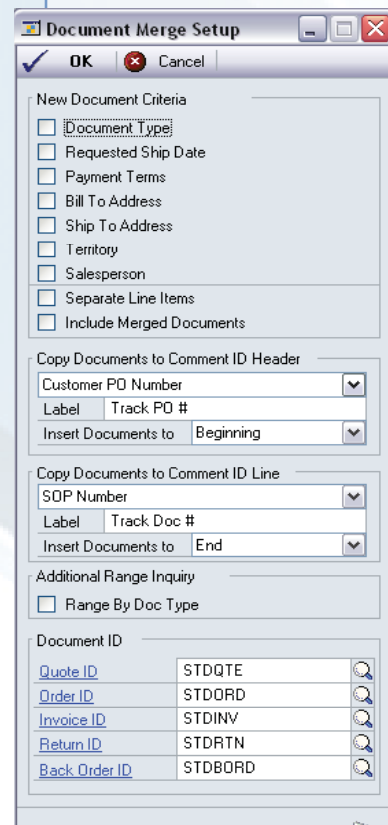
Document Merge Setup

OK Cancel

New Document Criteria

Document Type
Requested Ship Date
Payment Terms
Bill To Address
Ship To Address
Territory
Salesperson
Separate Line Items
Include Merged Documents

Copy Documents to Comment ID Header

Customer PO Number
Label Track PO #
Insert Documents to Beginning

Copy Documents to Comment ID Line

SOP Number
Label Track Doc #
Insert Documents to End

Additional Range Inquiry

Range By Doc Type

Document ID

| | |
|---|---|
| Quote ID | STDQTE |
| Order ID | STDORD |
| Invoice ID | STDINV |
| Return ID | STDRTN |
| Back Order ID | STDBORD |